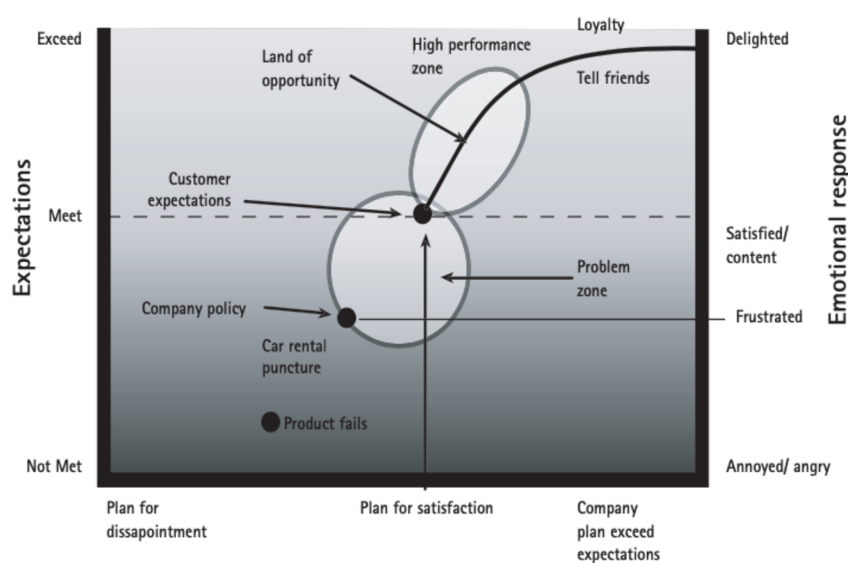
Expectations

Exceed

Meet

Not Met

Land of opportunity

High performance zone

Loyalty

Tell friends

Customer expectations

Problem zone

Company policy

Car rental puncture

Product fails

Delighted

Satisfied/ content

Frustrated

Annoyed/ angry

Emotional response

Plan for dissapointment

Plan for satisfaction

Company plan exceed expectations